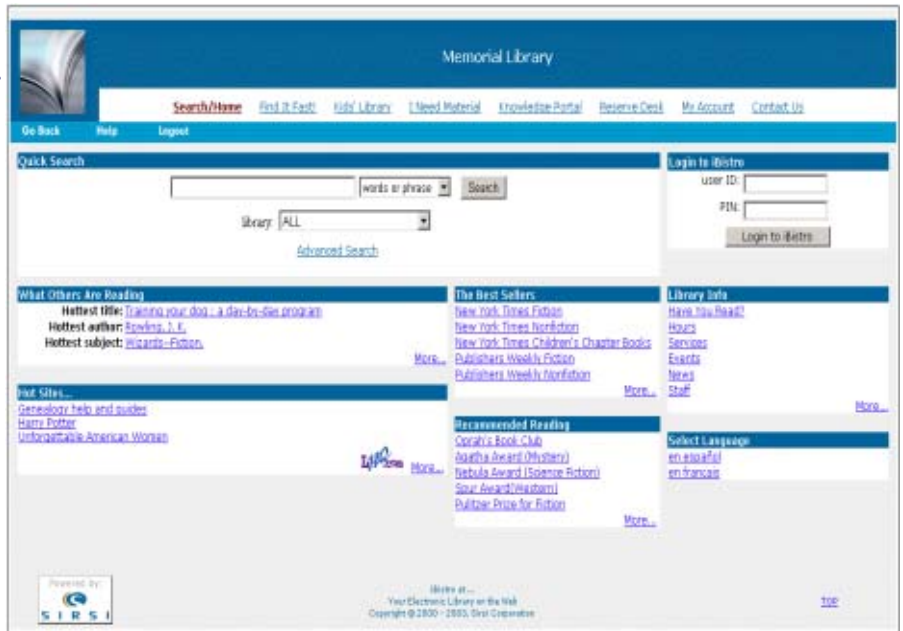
Memorial Library

Search/Home Find It Fast! Kids' Library I Need Material Knowledge Portal Reserve Desk My Account Contact Us

Go Back Help Logout

Quick Search

words or phrase Search

library: ALL

Advanced Search

Login to iBistro

user ID:

PIN:

Login to iBistro

What Others Are Reading

Hottest title: Training your dog : a day-by-day program

Hottest author: Rowling, J. K.

Hottest subject: Wizards--Fiction.

More...

The Best Sellers

New York Times Fiction

New York Times Nonfiction

New York Times Children's Chapter Books

Publishers Weekly Fiction

Publishers Weekly Nonfiction

More...

Library Info

Have You Read?

Hours

Services

Events

News

Staff

More...

Hot Sites...

Genealogy help and guides

Harry Potter

Unforgettable American Women

More...

Recommended Reading

Oprah's Book Club

Agatha Award (Mystery)

Nebula Award (Science Fiction)

Spur Award(Western)

Pulitzer Prize for Fiction

More...

Select Language

en español

en français

Powered by SIRSI

iBistro at...
Your Electronic Library on the Web
Copyright © 2000 - 2003, Sirsi Corporation

top